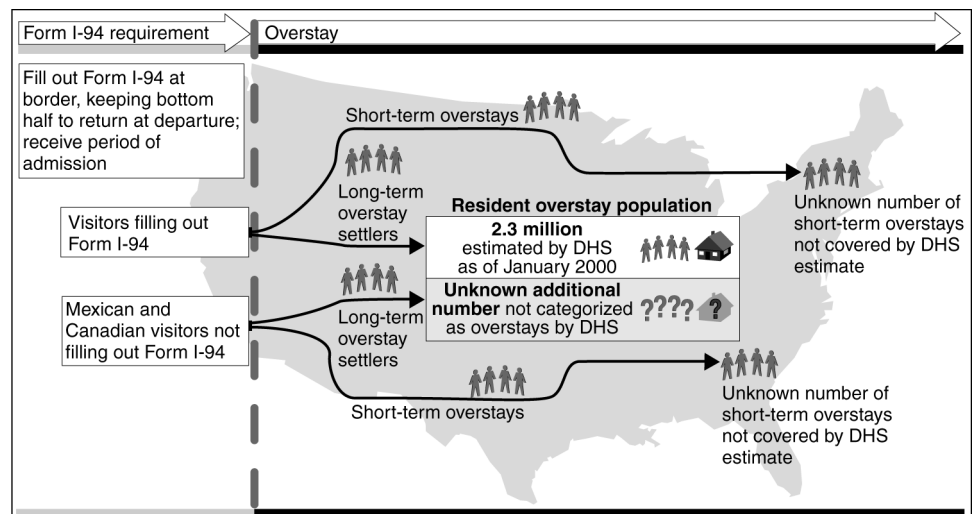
Form I-94 requirement

Overstay

Fill out Form I-94 at border, keeping bottom half to return at departure; receive period of admission

Short-term overstays

Long-term overstay settlers

Visitors filling out Form I-94

Resident overstay population

2.3 million estimated by DHS as of January 2000

Unknown number of short-term overstays not covered by DHS estimate

Mexican and Canadian visitors not filling out Form I-94

Long-term overstay settlers

Unknown additional number not categorized as overstays by DHS

????

?

Short-term overstays

Unknown number of short-term overstays not covered by DHS estimate